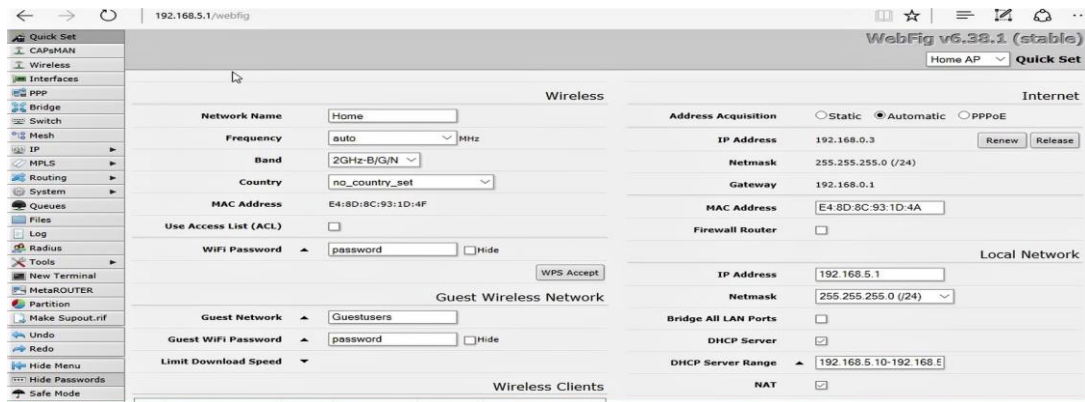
192.168.5.1/webfig

Quick Set
CAPsMAN
Wireless
Interfaces
PPP
Bridge
Switch
Mesh
IP
MPLS
Routing
System
Queues
Files
Log
Radius
Tools
New Terminal
MetaROUTER
Partition
Make Supout.rif
Undo
Redo
Hide Menu
Hide Passwords
Safe Mode

WebFig v6.38.1 (stable)

Home AP Quick Set

Wireless

Network Name Home
Frequency auto MHz
Band 2GHz-B/G/N
Country no_country_set
MAC Address E4:8D:8C:93:1D:4F
Use Access List (ACL)
WiFi Password password Hide
WPS Accept

Guest Wireless Network

Guest Network Guestusers
Guest WiFi Password password Hide
Limit Download Speed

Wireless Clients

Internet

Address Acquisition Static Automatic PPPoE
IP Address 192.168.0.3 Renew Release
Netmask 255.255.255.0 (/24)
Gateway 192.168.0.1
MAC Address E4:8D:8C:93:1D:4A
Firewall Router

Local Network

IP Address 192.168.5.1
Netmask 255.255.255.0 (/24)
Bridge All LAN Ports
DHCP Server
DHCP Server Range 192.168.5.10-192.168.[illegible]
NAT